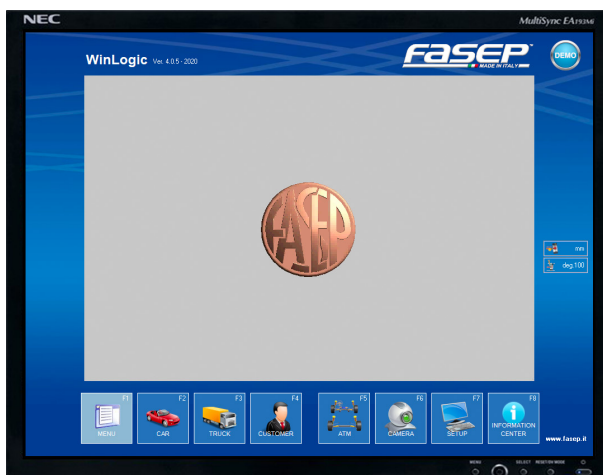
NEC

MultiSync EA193Mi

WinLogic Ver. 4.0.5 - 2020

FASEP MADE IN ITALY

DEMO

FASEP

mm

deg.100

F1 MENU

F2 CAR

F3 TRUCK

F4 CUSTOMER

F5 ATM

F6 CAMERA

F7 SETUP

F8 INFORMATION CENTER

www.fasep.it

MENU SELECT POSITION MODE